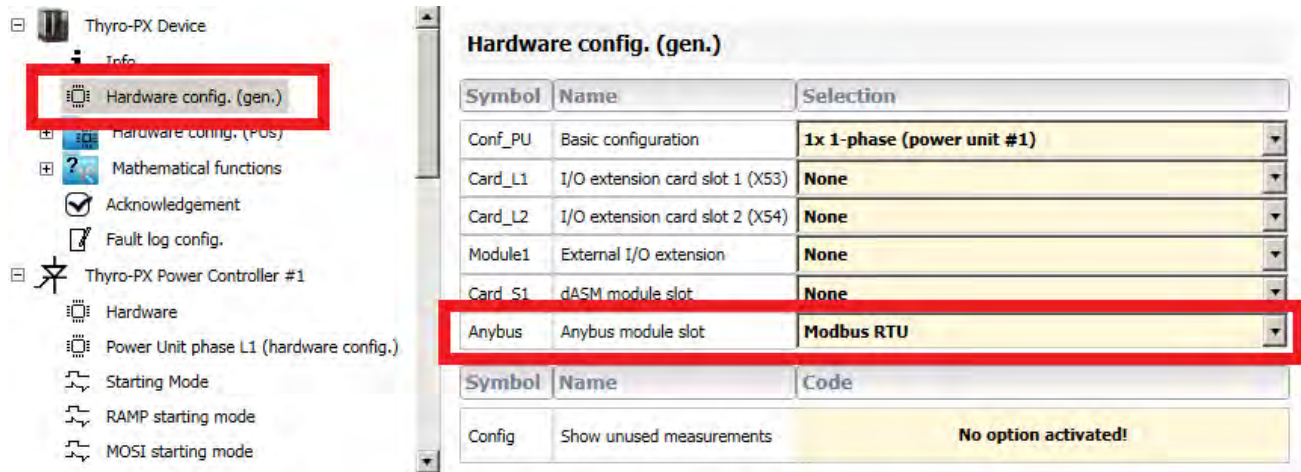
Thyro-PX Device
Info
Hardware config. (gen.)
Hardware config. (PUs)
Mathematical functions
Acknowledgement
Fault log config.
Thyro-PX Power Controller #1
Hardware
Power Unit phase L1 (hardware config.)
Starting Mode
RAMP starting mode
MOSI starting mode

Hardware config. (gen.)

| Symbol | Name | Selection |
|---|---|---|
| Conf_PU | Basic configuration | 1x 1-phase (power unit #1) |
| Card_L1 | I/O extension card slot 1 (X53) | None |
| Card_L2 | I/O extension card slot 2 (X54) | None |
| Module1 | External I/O extension | None |
| Card_S1 | dASM module slot | None |
| Anybus | Anybus module slot | Modbus RTU |

| Symbol | Name | Code |
|---|---|---|
| Config | Show unused measurements | No option activated! |